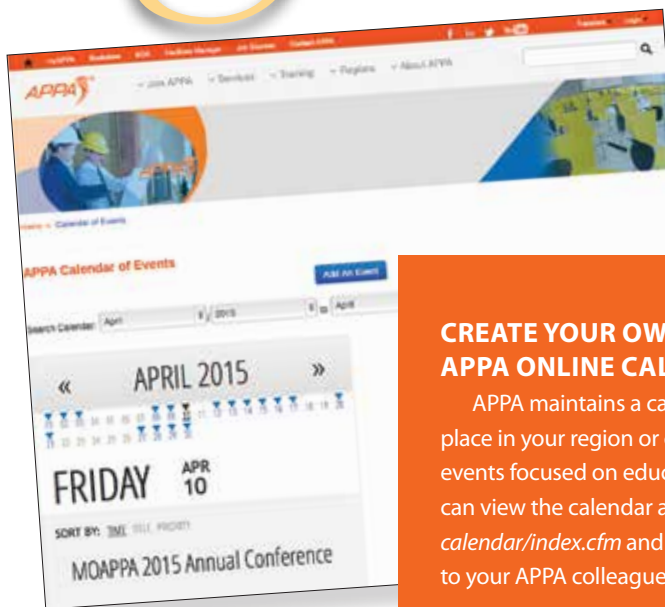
APPA

Join APPA Services Training Regions About APPA

Home > Calendar of Events

APPA Calendar of Events

Add An Event

Search Calendar: April 2015 to April

«

APRIL 2015

»

FRIDAY

APR
10

SORT BY: TIME TITLE PRIORITY

MOAPPA 2015 Annual Conference

CREATE YOUR OW
APPA ONLINE CAL

APPA maintains a ca
place in your region or
events focused on educ
can view the calendar a
calendar/index.cfm and
to your APPA colleague